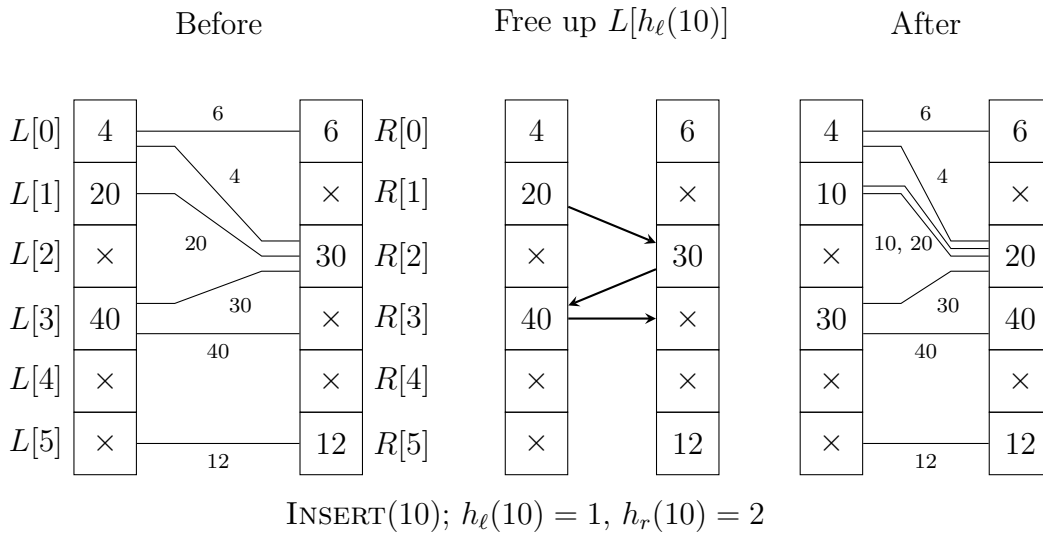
Before

Free up $L[h_\ell(10)]$

After

| $L[0]$ | 4 | 6 | $R[0]$ |
|---|---|---|---|
| $L[1]$ | 20 | $\times$ | $R[1]$ |
| $L[2]$ | $\times$ | 30 | $R[2]$ |
| $L[3]$ | 40 | $\times$ | $R[3]$ |
| $L[4]$ | $\times$ | $\times$ | $R[4]$ |
| $L[5]$ | $\times$ | 12 | $R[5]$ |

6
4
20
30
40
12

| 4 | 6 |
|---|---|
| 20 | $\times$ |
| $\times$ | 30 |
| 40 | $\times$ |
| $\times$ | $\times$ |
| $\times$ | 12 |

| 4 | 6 |
|---|---|
| 10 | $\times$ |
| $\times$ | 20 |
| 30 | 40 |
| $\times$ | $\times$ |
| $\times$ | 12 |

6
4
10, 20
30
40
12

INSERT(10); $h_\ell(10) = 1$, $h_r(10) = 2$